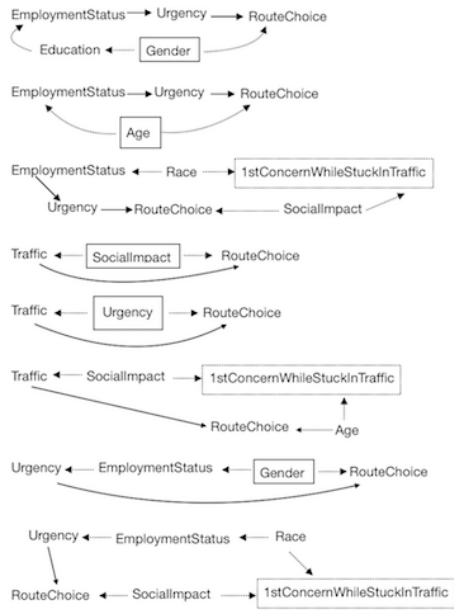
EmploymentStatus Urgency RouteChoice
Education Gender

EmploymentStatus Urgency RouteChoice
Age

EmploymentStatus Race 1stConcernWhileStuckInTraffic
Urgency RouteChoice SocialImpact

Traffic SocialImpact RouteChoice

Traffic Urgency RouteChoice

Traffic SocialImpact 1stConcernWhileStuckInTraffic
RouteChoice Age

Urgency EmploymentStatus Gender RouteChoice

Urgency EmploymentStatus Race
RouteChoice SocialImpact 1stConcernWhileStuckInTraffic